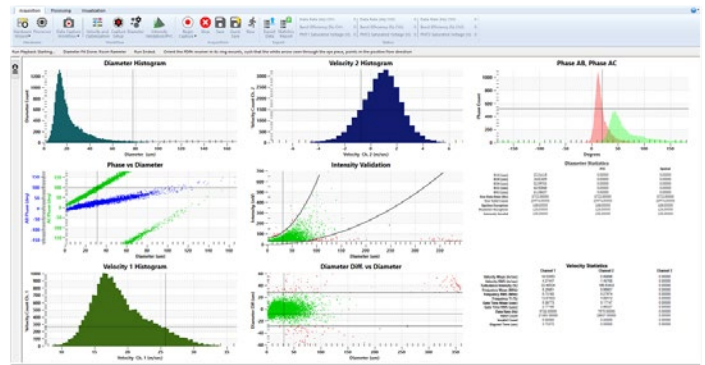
Acquisition Processing Visualization

Diameter Histogram

Velocity 2 Histogram

Phase AB, Phase AC

Phase vs Diameter

Intensity Validation

Diameter Statistics

Velocity 1 Histogram

Diameter Diff. vs Diameter

Velocity Statistics

Diameter (µm)

Velocity Ch. 2 (m/sec)

Degrees

Velocity Ch. 1 (m/sec)

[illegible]